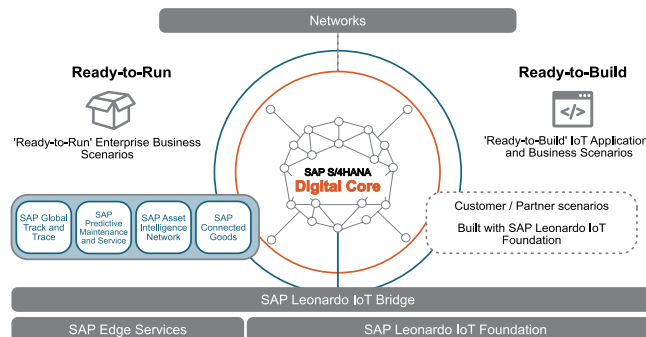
Networks

Ready-to-Run

'Ready-to-Run' Enterprise Business Scenarios

Ready-to-Build

'Ready-to-Build' IoT Applicatio and Business Scenarios

SAP S/4HANA
Digital Core

SAP Global Track and Trace

SAP Predictive Maintenance and Service

SAP Asset Intelligence Network

SAP Connected Goods

Customer / Partner scenarios

Built with SAP Leonardo IoT Foundation

SAP Leonardo IoT Bridge

SAP Edge Services

SAP Leonardo IoT Foundation